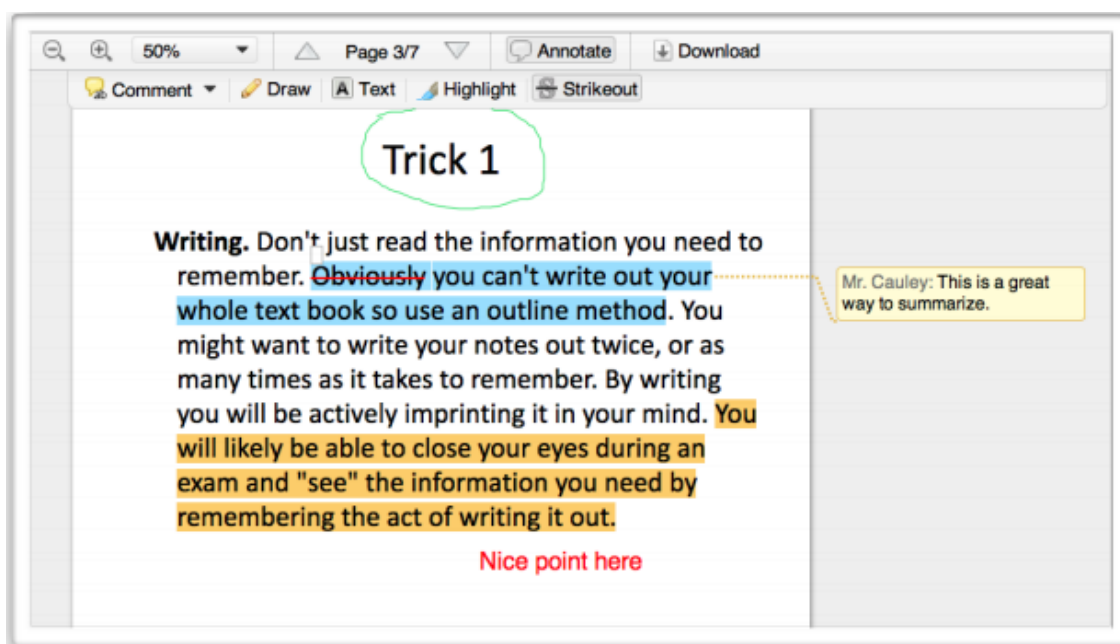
50% Page 3/7 Annotate Download

Comment Draw Text Highlight Strikeout

Trick 1

**Writing.** Don't just read the information you need to remember. ~~Obviously~~ you can't write out your whole text book so use an outline method. You might want to write your notes out twice, or as many times as it takes to remember. By writing you will be actively imprinting it in your mind. You will likely be able to close your eyes during an exam and "see" the information you need by remembering the act of writing it out.

Mr. Cauley: This is a great way to summarize.

Nice point here